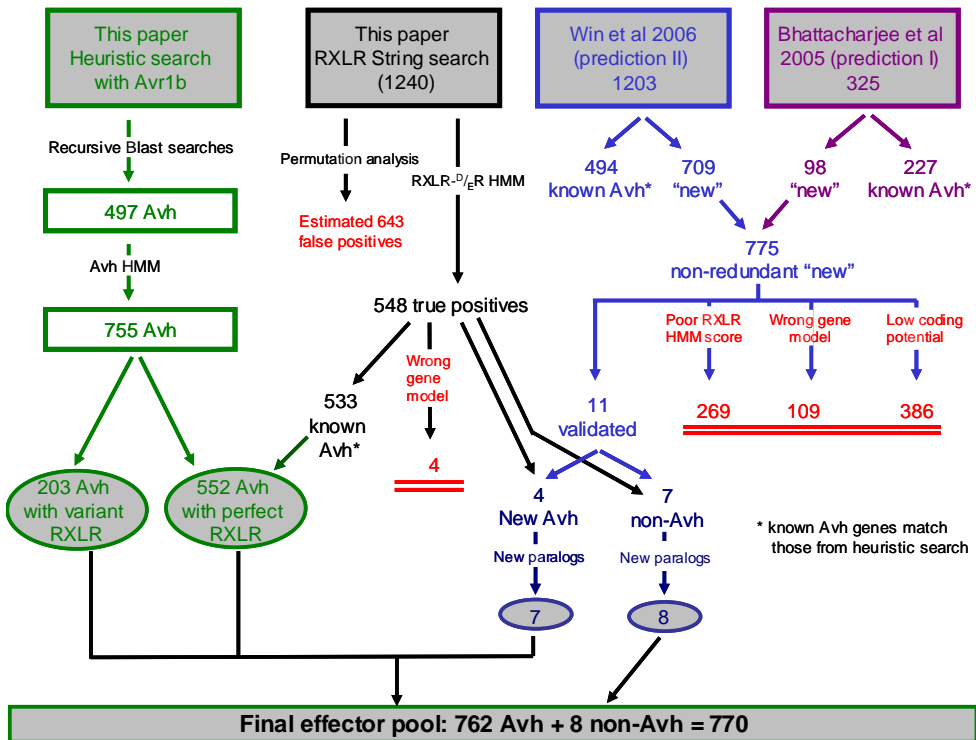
This paper Heuristic search with Avr1b

This paper RXLR String search (1240)

Win et al 2006 (prediction II) 1203

Bhattacharjee et al 2005 (prediction I) 325

Recursive Blast searches

497 Avh

Avh HMM

755 Avh

Permutation analysis

Estimated 643 false positives

RXLR-$^{D}/_{E}$R HMM

548 true positives

494 known Avh*

709 "new"

98 "new"

227 known Avh*

775 non-redundant "new"

Poor RXLR HMM score

Wrong gene model

Low coding potential

269

109

386

11 validated

533 known Avh*

Wrong gene model

4

203 Avh with variant RXLR

552 Avh with perfect RXLR

4 New Avh

New paralogs

7

7 non-Avh

New paralogs

8

* known Avh genes match those from heuristic search

Final effector pool: 762 Avh + 8 non-Avh = 770